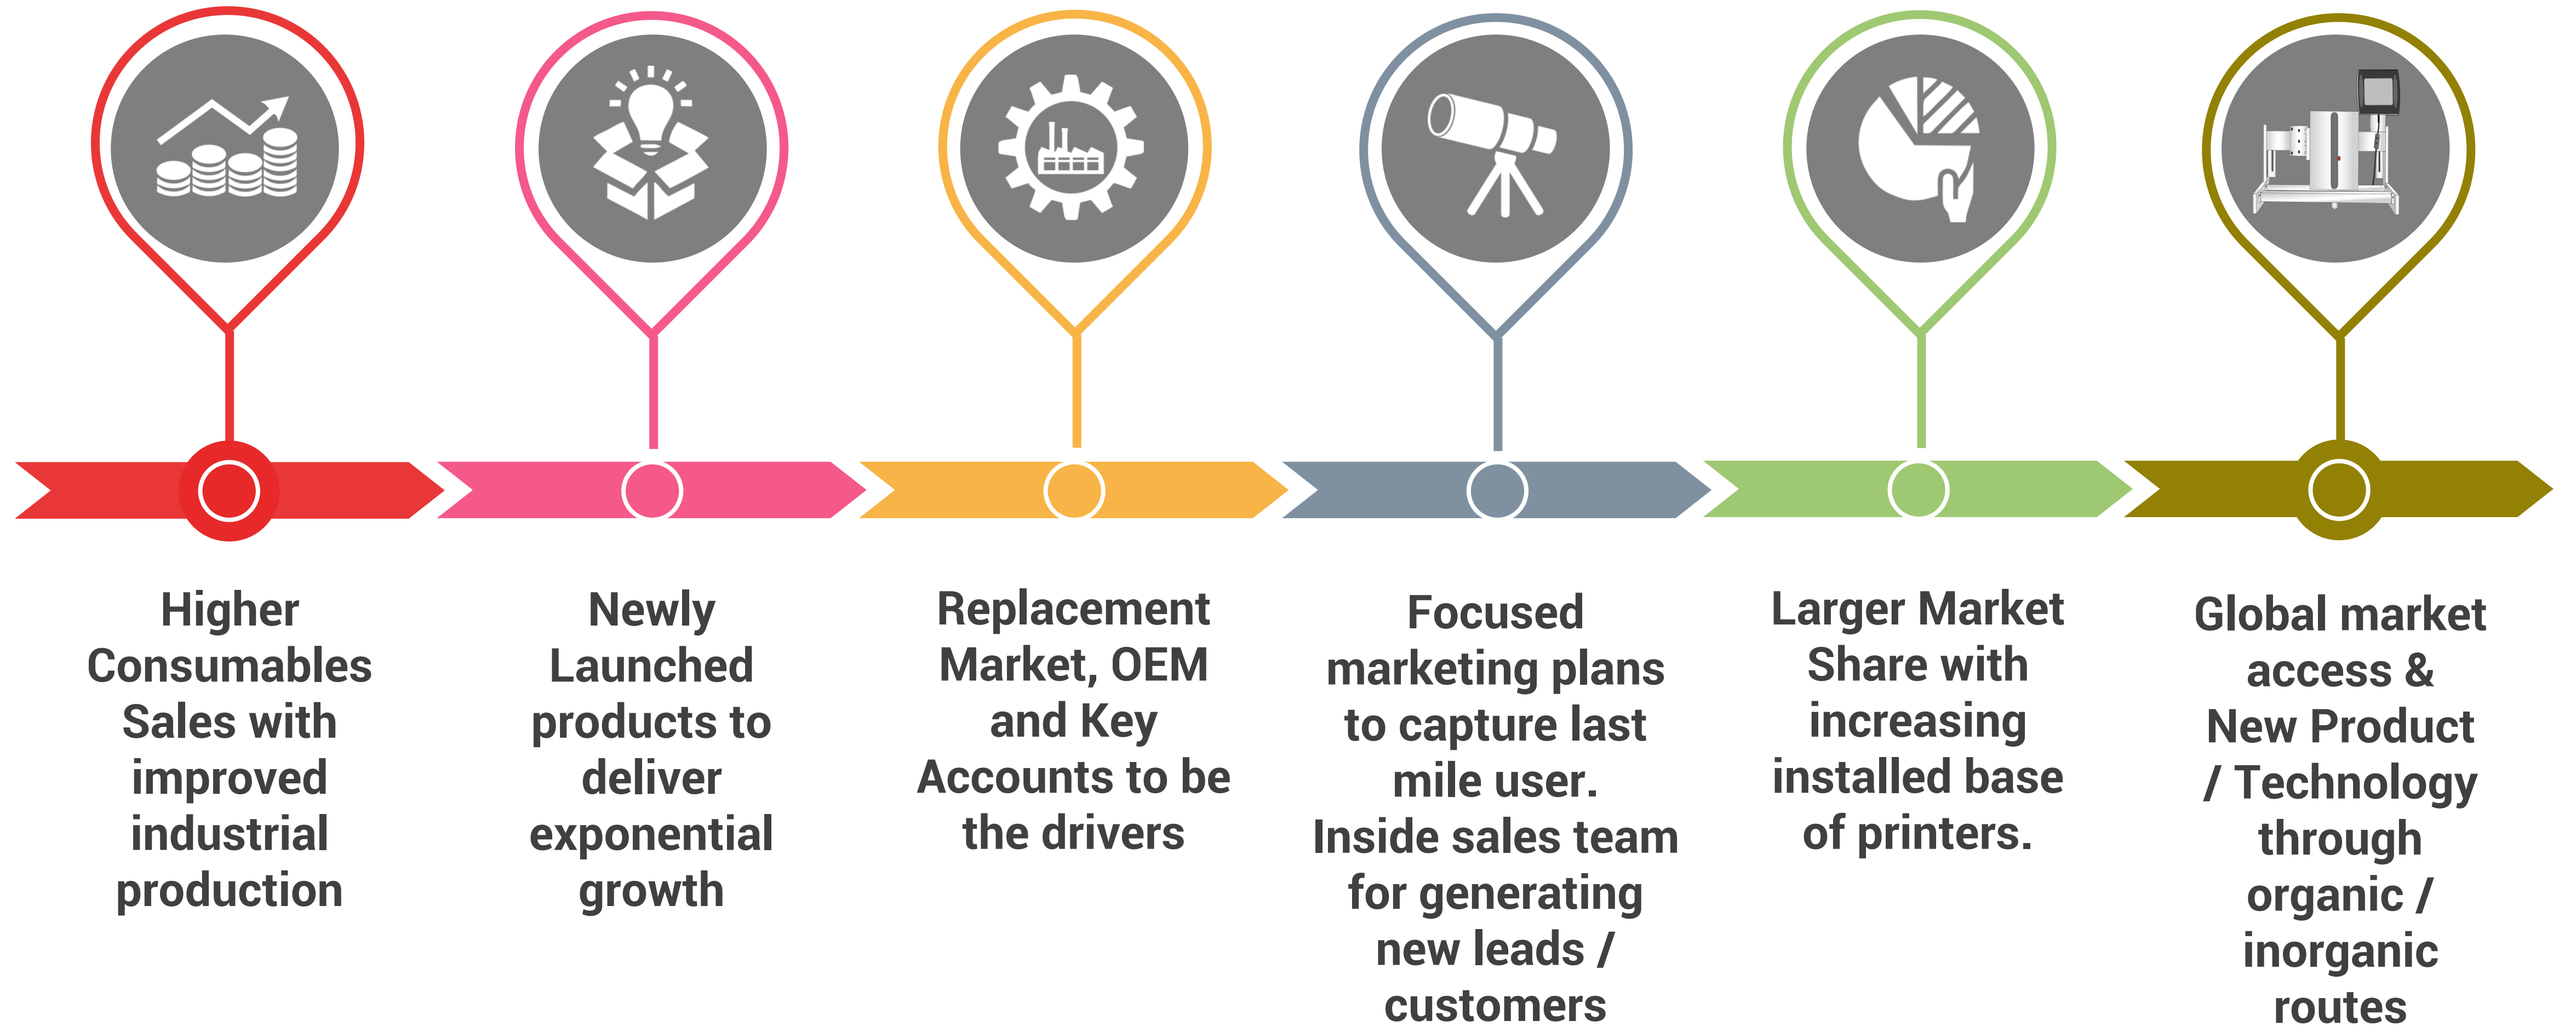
Higher Consumables Sales with improved industrial production

Newly Launched products to deliver exponential growth

Replacement Market, OEM and Key Accounts to be the drivers

Focused marketing plans to capture last mile user. Inside sales team for generating new leads / customers

Larger Market Share with increasing installed base of printers.

Global market access & New Product / Technology through organic / inorganic routes